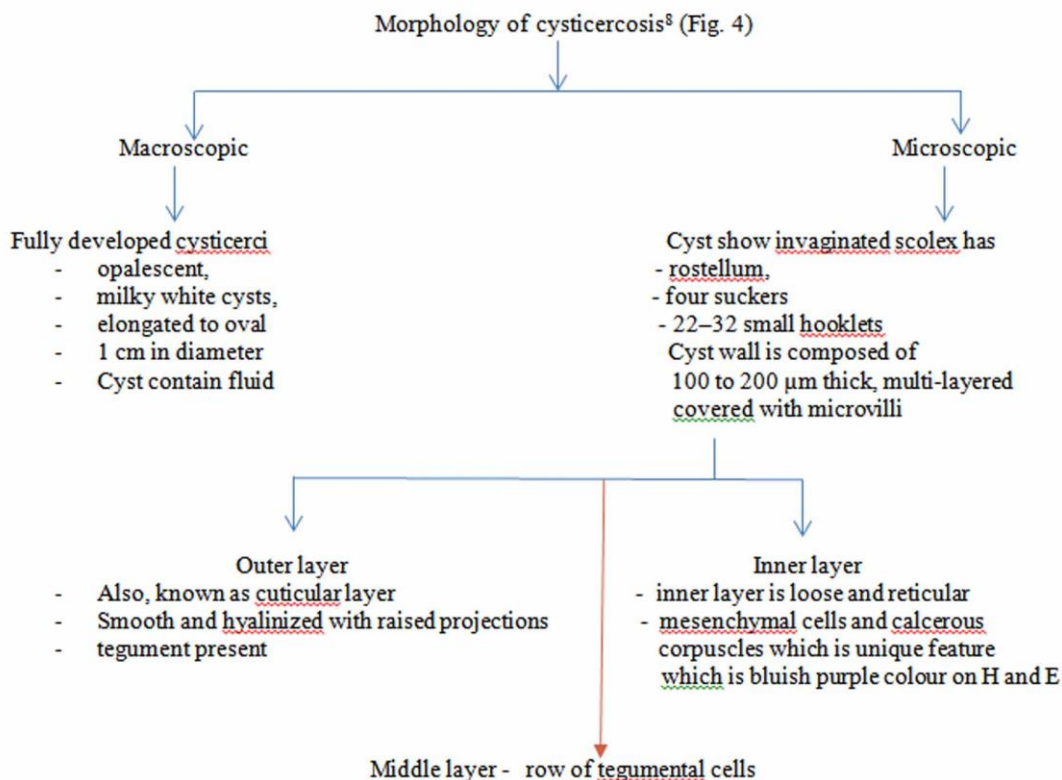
Morphology of cysticercosis$^{8}$ (Fig. 4)

Macroscopic

Microscopic

Fully developed cysticerci
- opalescent,
- milky white cysts,
- elongated to oval
- 1 cm in diameter
- Cyst contain fluid

Cyst show invaginated scolex has
- rostellum,
- four suckers
- 22–32 small hooklets
Cyst wall is composed of
100 to 200 µm thick, multi-layered covered with microvilli

Outer layer
- Also, known as cuticular layer
- Smooth and hyalinized with raised projections
- tegument present

Inner layer
- inner layer is loose and reticular
- mesenchymal cells and calcerous corpuscles which is unique feature which is bluish purple colour on H and E

Middle layer - row of tegumental cells